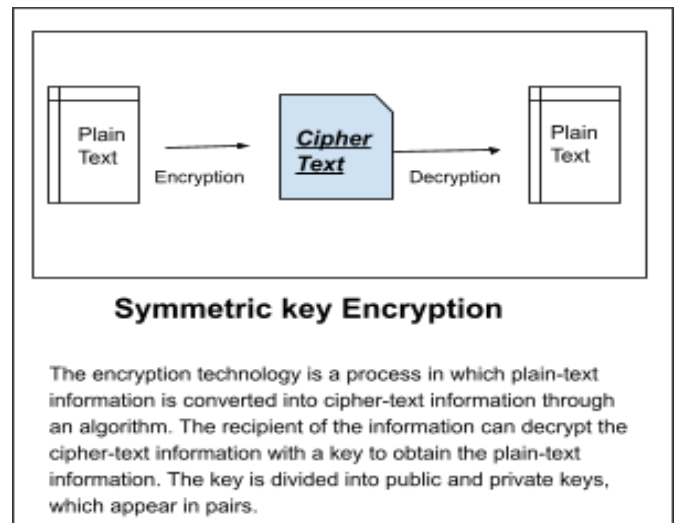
Plain Text

Encryption

Cipher Text

Decryption

Plain Text

Symmetric key Encryption

The encryption technology is a process in which plain-text information is converted into cipher-text information through an algorithm. The recipient of the information can decrypt the cipher-text information with a key to obtain the plain-text information. The key is divided into public and private keys, which appear in pairs.